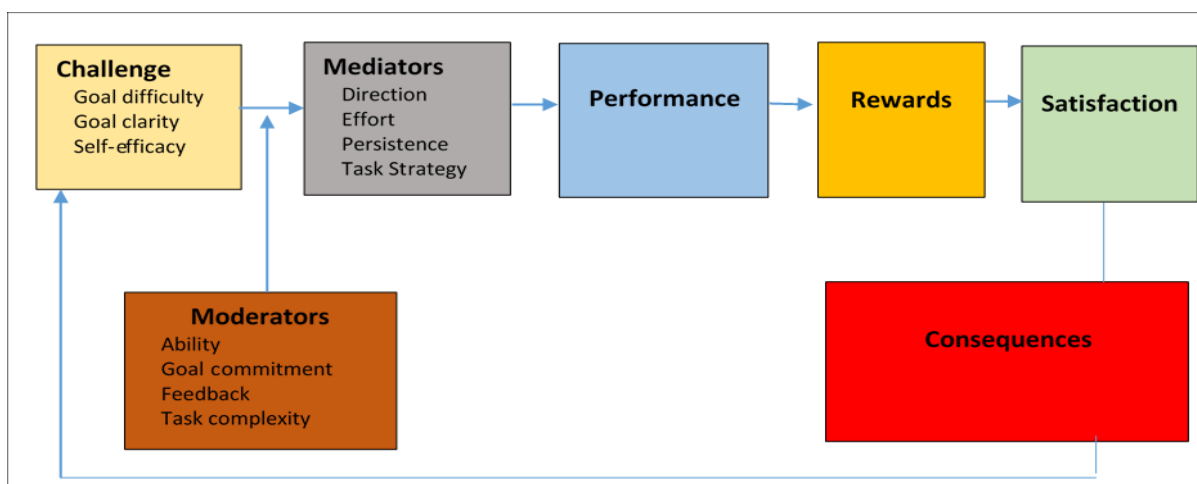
Challenge
Goal difficulty
Goal clarity
Self-efficacy

Mediators
Direction
Effort
Persistence
Task Strategy

Performance

Rewards

Satisfaction

Moderators
Ability
Goal commitment
Feedback
Task complexity

Consequences